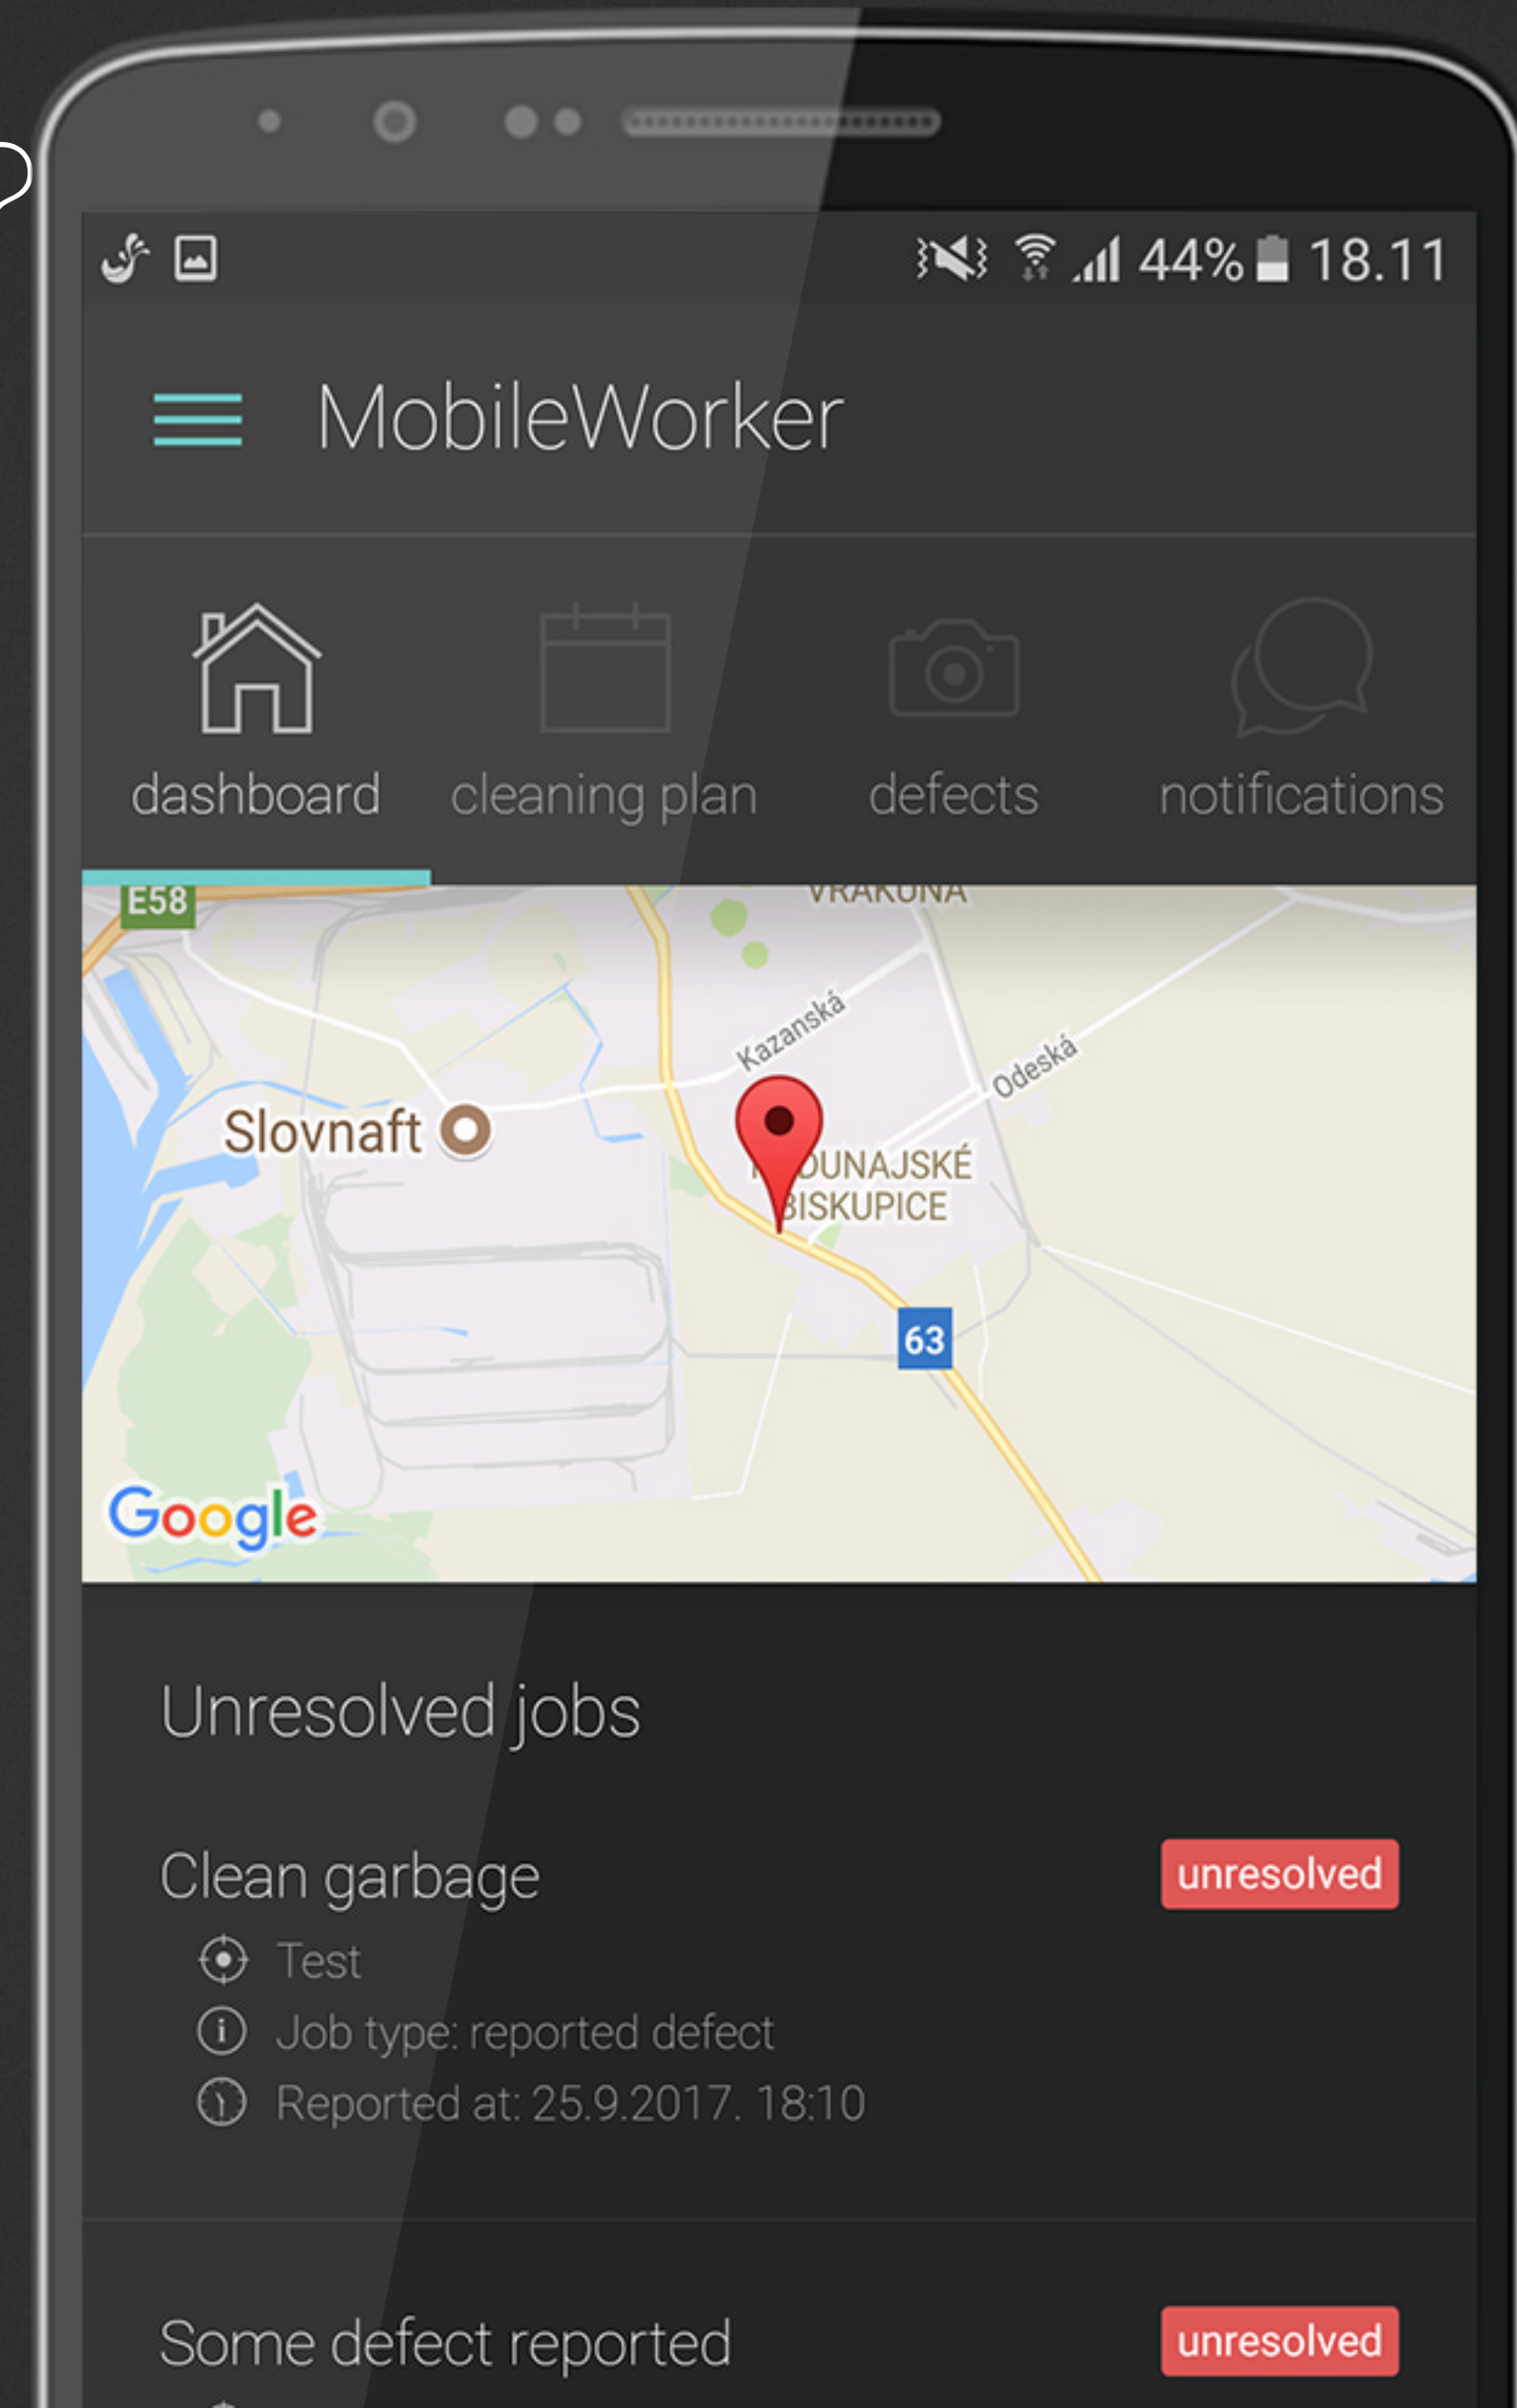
44% 18.11

MobileWorker

dashboard cleaning plan defects notifications

E58
VRAKUŇA
Kazanská
Odeská
Slovnaft
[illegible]UNAJSKÉ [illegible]ISKUPICE
63
Google

Unresolved jobs

Clean garbage
unresolved
Test
Job type: reported defect
Reported at: 25.9.2017. 18:10

Some defect reported
unresolved